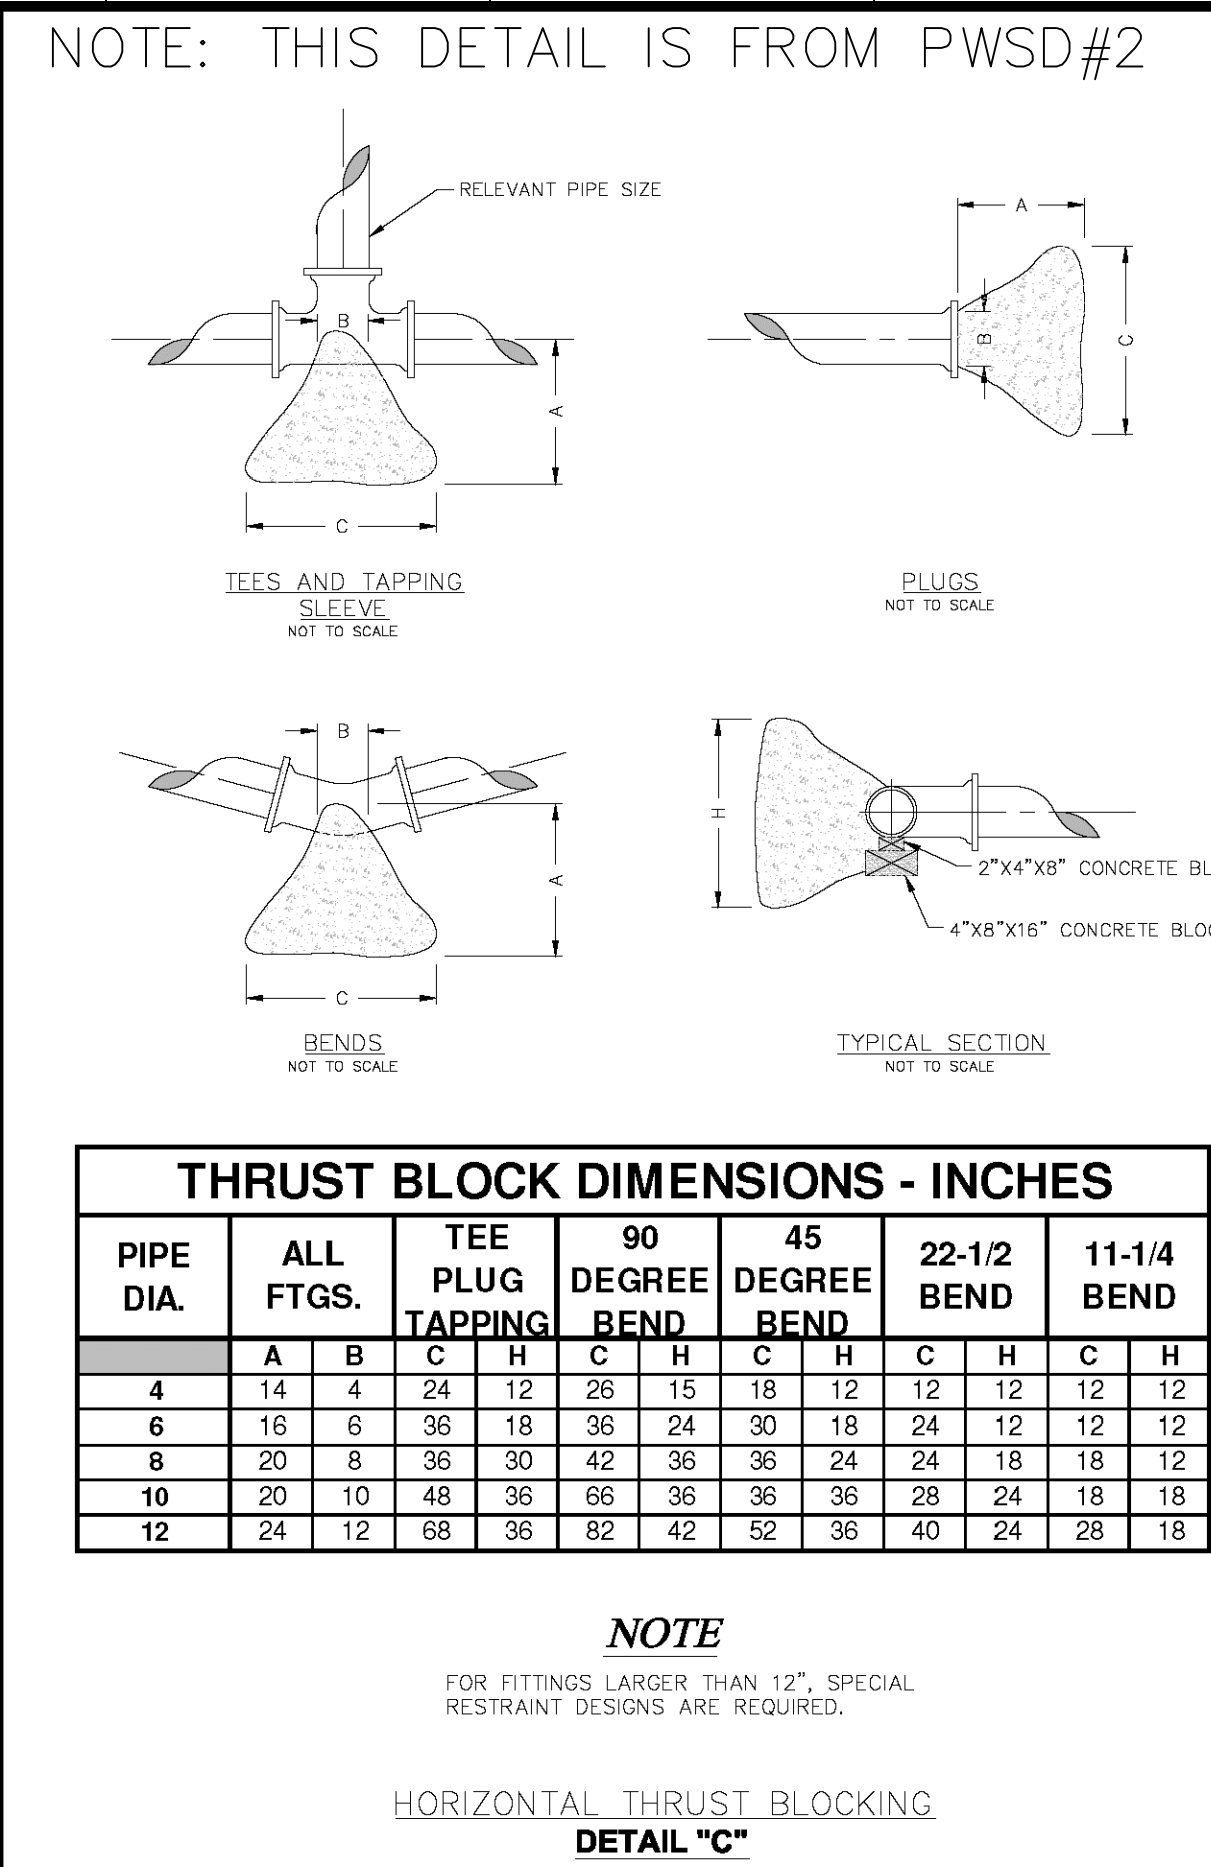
NOTE: THIS DETAIL IS FROM PWSD#2

RELEVANT PIPE SIZE

B

A

C

TEES AND TAPPING SLEEVE
NOT TO SCALE

A

B

C

PLUGS
NOT TO SCALE

B

A

C

BENDS
NOT TO SCALE

H

2"X4"X8" CONCRETE BL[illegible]

4"X8"X16" CONCRETE BLO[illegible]

TYPICAL SECTION
NOT TO SCALE

| THRUST BLOCK DIMENSIONS - INCHES | | | | | | | | | | | | |
|---|---|---|---|---|---|---|---|---|---|---|---|---|
| PIPE DIA. | ALL FTGS. | | TEE PLUG TAPPING | | 90 DEGREE BEND | | 45 DEGREE BEND | | 22-1/2 BEND | | 11-1/4 BEND | |
| | A | B | C | H | C | H | C | H | C | H | C | H |
| 4 | 14 | 4 | 24 | 12 | 26 | 15 | 18 | 12 | 12 | 12 | 12 | 12 |
| 6 | 16 | 6 | 36 | 18 | 36 | 24 | 30 | 18 | 24 | 12 | 12 | 12 |
| 8 | 20 | 8 | 36 | 30 | 42 | 36 | 36 | 24 | 24 | 18 | 18 | 12 |
| 10 | 20 | 10 | 48 | 36 | 66 | 36 | 36 | 36 | 28 | 24 | 18 | 18 |
| 12 | 24 | 12 | 68 | 36 | 82 | 42 | 52 | 36 | 40 | 24 | 28 | 18 |

NOTE

FOR FITTINGS LARGER THAN 12", SPECIAL RESTRAINT DESIGNS ARE REQUIRED.

HORIZONTAL THRUST BLOCKING
DETAIL "C"